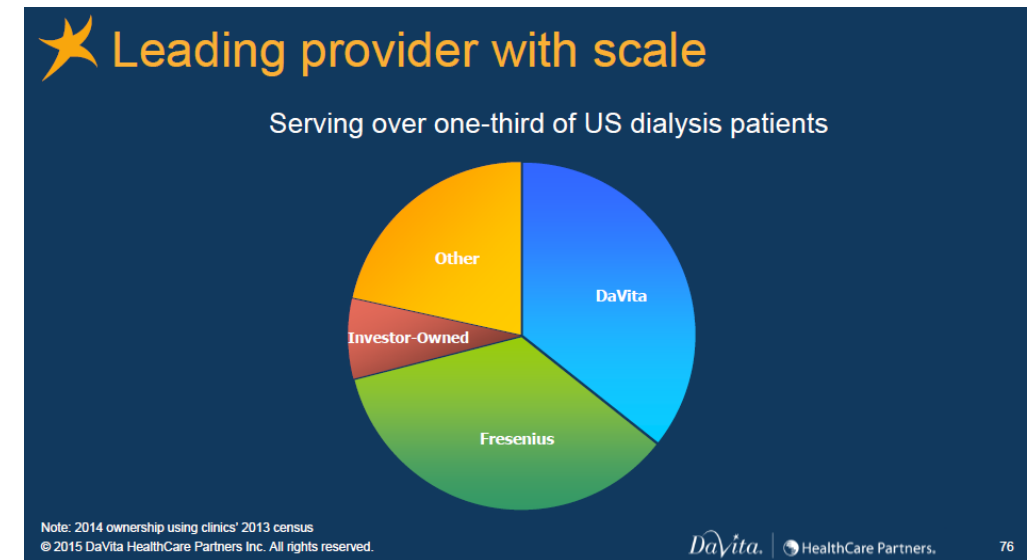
Leading provider with scale

Serving over one-third of US dialysis patients

Other

DaVita

Investor-Owned

Fresenius

Note: 2014 ownership using clinics' 2013 census

© 2015 DaVita HealthCare Partners Inc. All rights reserved.

DaVita. HealthCare Partners.

76